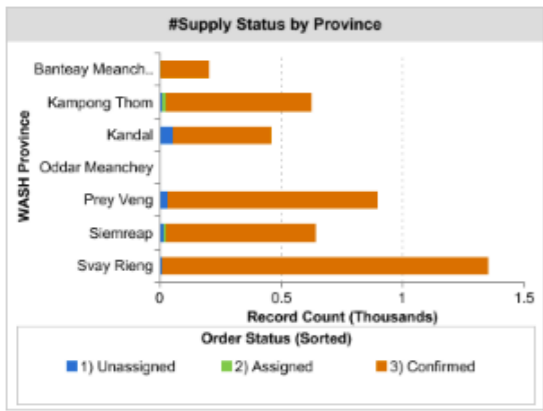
#Supply Status by Province

WASH Province

Banteay Meanch..
Kampong Thom
Kandal
Oddar Meanchey
Prey Veng
Siemreap
Svay Rieng

0
0.5
1
1.5
Record Count (Thousands)

Order Status (Sorted)
1) Unassigned
2) Assigned
3) Confirmed